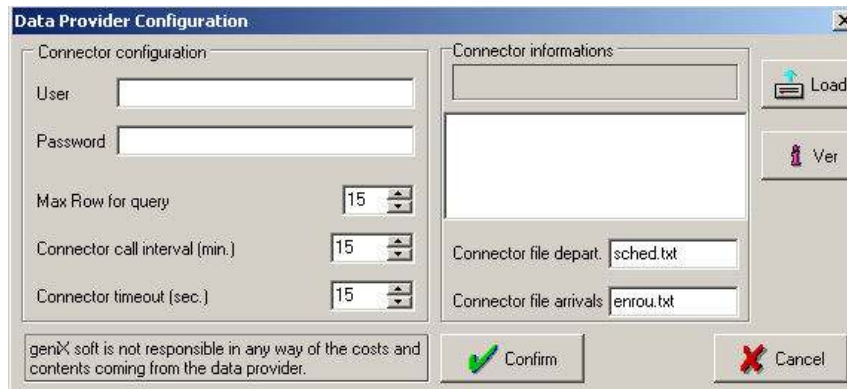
Data Provider Configuration

Connector configuration

User

Password

Max Row for query 15

Connector call interval (min.) 15

Connector timeout (sec.) 15

Connector informations

Connector file depart. sched.txt

Connector file arrivals enrou.txt

Load

Ver

genIX soft is not responsible in any way of the costs and contents coming from the data provider.

Confirm

Cancel